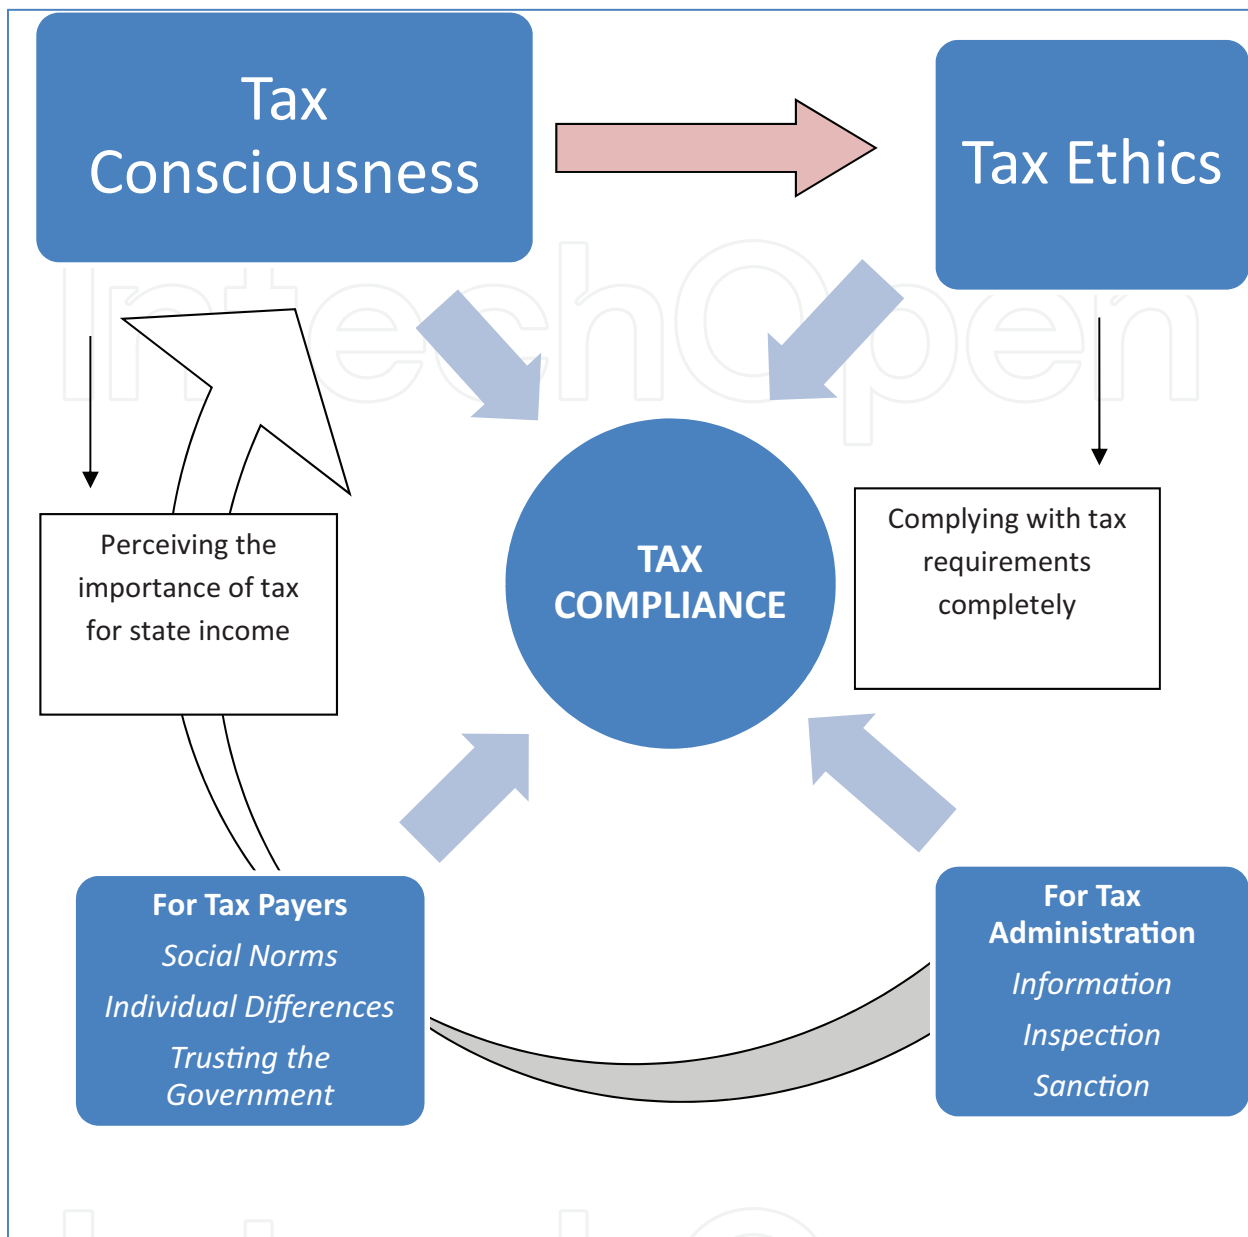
Tax Consciousness

Tax Ethics

IntechOpen

Perceiving the importance of tax for state income

TAX COMPLIANCE

Complying with tax requirements completely

For Tax Payers
Social Norms
Individual Differences
Trusting the Government

For Tax Administration
Information
Inspection
Sanction